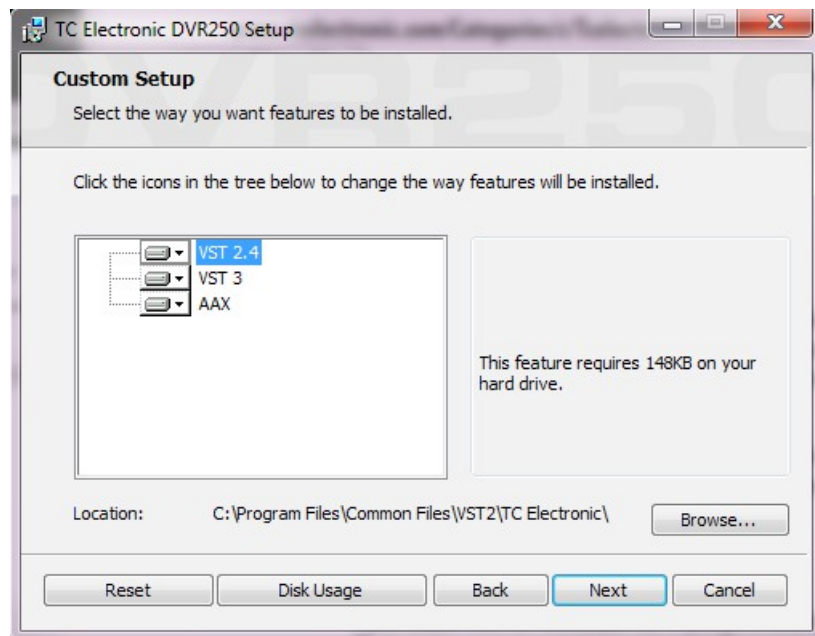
TC Electronic DVR250 Setup

Custom Setup
Select the way you want features to be installed.

Click the icons in the tree below to change the way features will be installed.

VST 2.4
VST 3
AAX

This feature requires 148KB on your hard drive.

Location: C:\Program Files\Common Files\VST2\TC Electronic\

Browse...

Reset
Disk Usage
Back
Next
Cancel